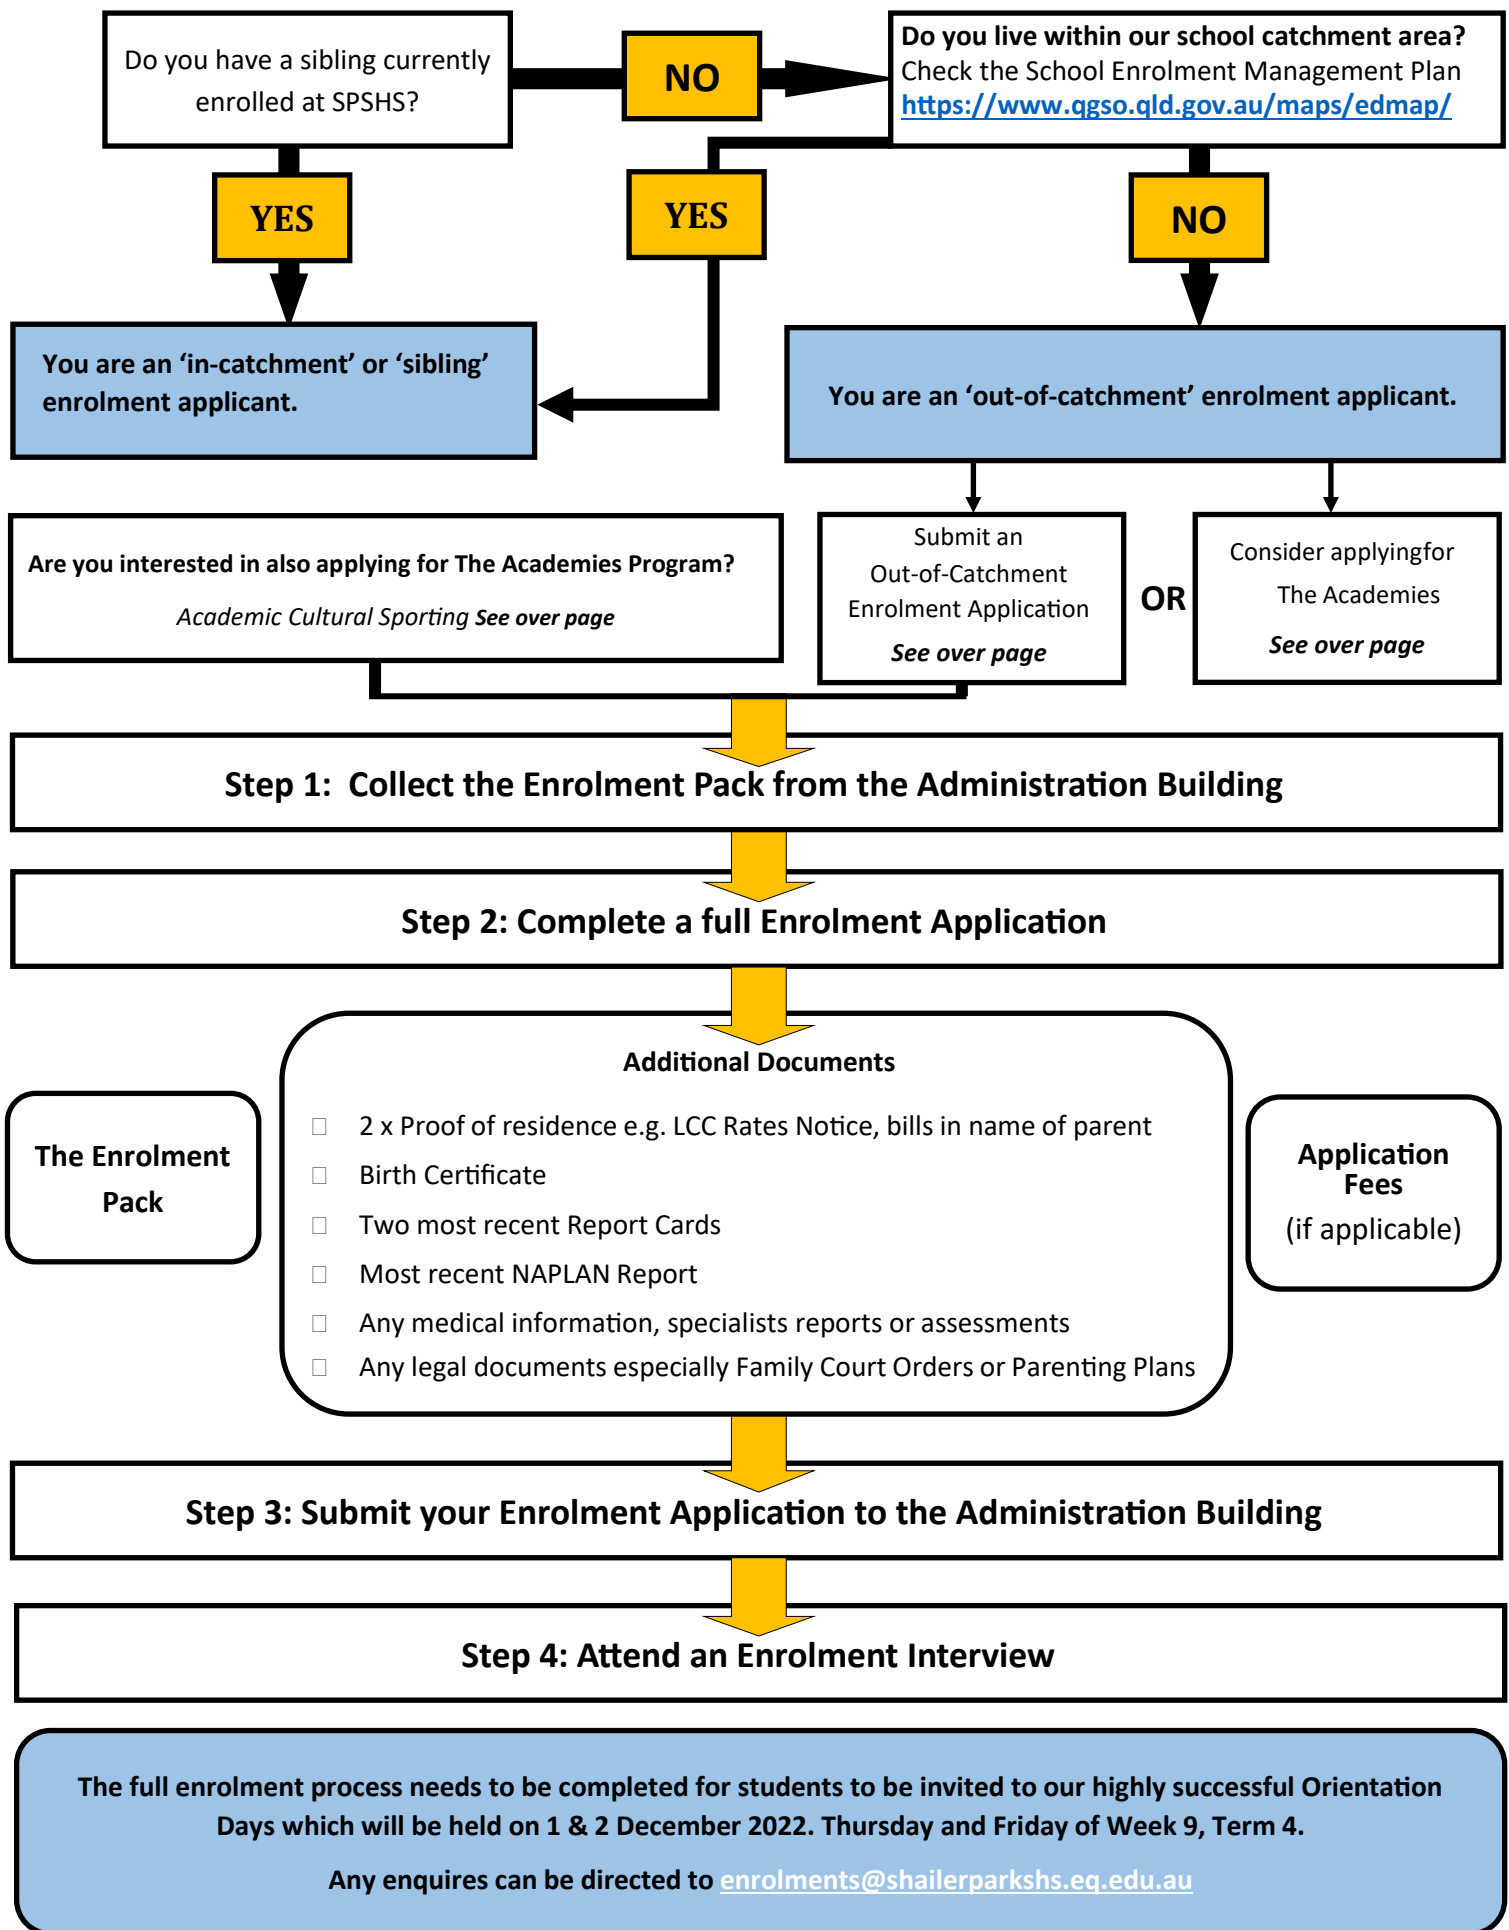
Do you have a sibling currently enrolled at SPSHS?

NO

Do you live within our school catchment area?
Check the School Enrolment Management Plan
https://www.qgso.qld.gov.au/maps/edmap/

YES

YES

NO

You are an 'in-catchment' or 'sibling' enrolment applicant.

You are an 'out-of-catchment' enrolment applicant.

Are you interested in also applying for The Academies Program?

*Academic Cultural Sporting* ***See over page***

Submit an Out-of-Catchment Enrolment Application

***See over page***

OR

Consider applyingfor The Academies

***See over page***

Step 1: Collect the Enrolment Pack from the Administration Building

Step 2: Complete a full Enrolment Application

The Enrolment Pack

Additional Documents

2 x Proof of residence e.g. LCC Rates Notice, bills in name of parent
Birth Certificate
Two most recent Report Cards
Most recent NAPLAN Report
Any medical information, specialists reports or assessments
Any legal documents especially Family Court Orders or Parenting Plans

Application Fees
(if applicable)

Step 3: Submit your Enrolment Application to the Administration Building

Step 4: Attend an Enrolment Interview

The full enrolment process needs to be completed for students to be invited to our highly successful Orientation Days which will be held on 1 & 2 December 2022. Thursday and Friday of Week 9, Term 4.

Any enquires can be directed to enrolments@shailerparkshs.eq.edu.au